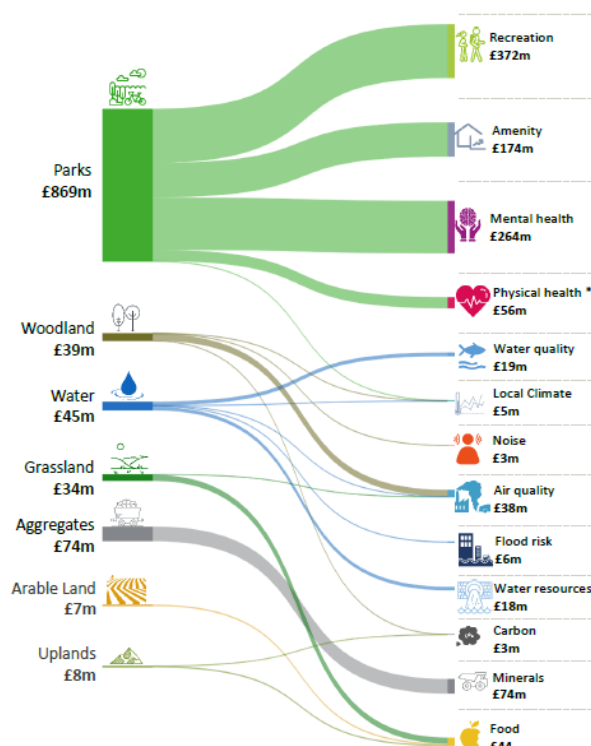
Parks
£869m

Woodland
£39m

Water
£45m

Grassland
£34m

Aggregates
£74m

Arable Land
£7m

Uplands
£8m

Recreation
£372m

Amenity
£174m

Mental health
£264m

Physical health *
£56m

Water quality
£19m

Local Climate
£5m

Noise
£3m

Air quality
£38m

Flood risk
£6m

Water resources
£18m

Carbon
£3m

Minerals
£74m

Food
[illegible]